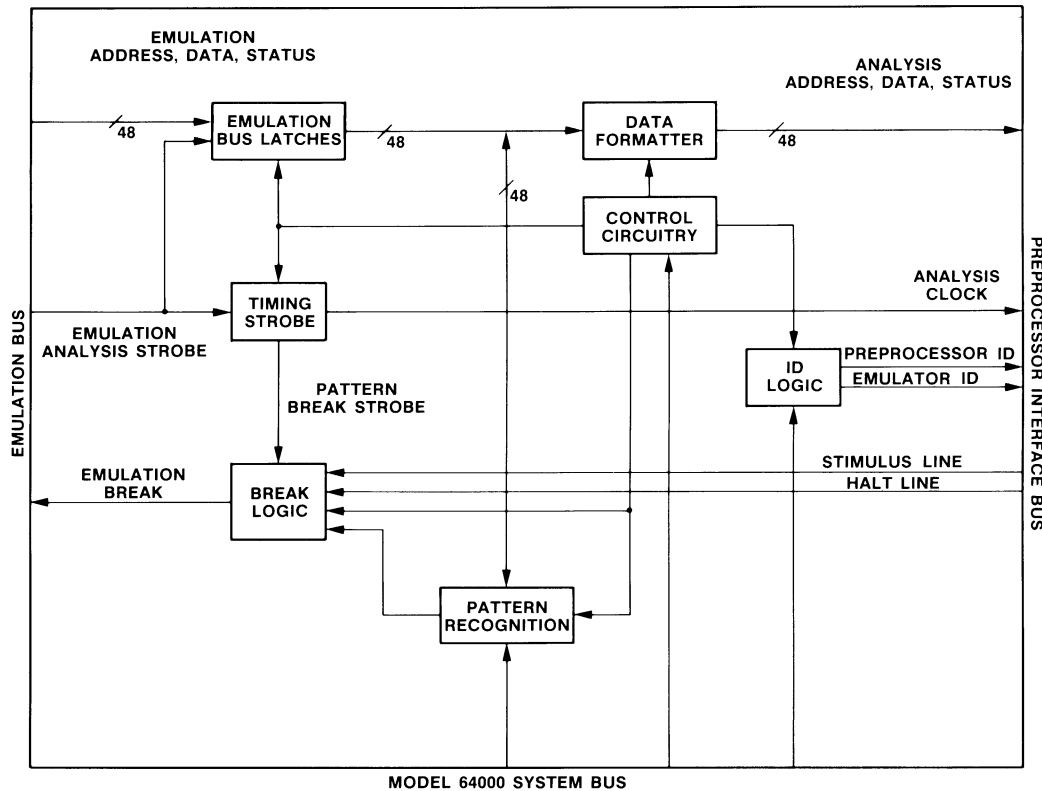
EMULATION ADDRESS, DATA, STATUS

ANALYSIS ADDRESS, DATA, STATUS

48

EMULATION BUS LATCHES

48

DATA FORMATTER

48

48

CONTROL CIRCUITRY

TIMING STROBE

ANALYSIS CLOCK

EMULATION ANALYSIS STROBE

ID LOGIC

PREPROCESSOR ID

EMULATOR ID

PATTERN BREAK STROBE

EMULATION BUS

PREPROCESSOR INTERFACE BUS

EMULATION BREAK

BREAK LOGIC

STIMULUS LINE

HALT LINE

PATTERN RECOGNITION

MODEL 64000 SYSTEM BUS